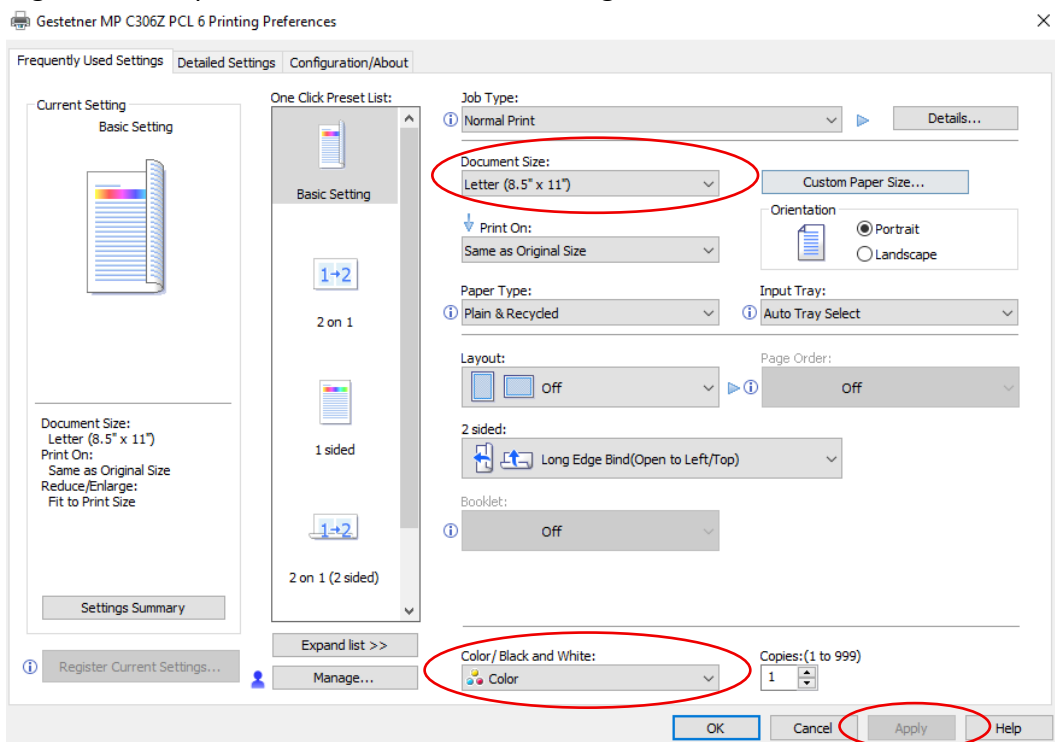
Gestetner MP C306Z PCL 6 Printing Preferences

Frequently Used Settings | Detailed Settings | Configuration/About

Current Setting
Basic Setting

Document Size:
Letter (8.5" x 11")
Print On:
Same as Original Size
Reduce/Enlarge:
Fit to Print Size

Settings Summary

Register Current Settings...

One Click Preset List:
Basic Setting
1→2
2 on 1
1 sided
1→2
2 on 1 (2 sided)

Expand list >>
Manage...

Job Type:
Normal Print
Details...

Document Size:
Letter (8.5" x 11")
Custom Paper Size...

Print On:
Same as Original Size

Orientation
Portrait
Landscape

Paper Type:
Plain & Recycled

Input Tray:
Auto Tray Select

Layout:
Off

Page Order:
Off

2 sided:
Long Edge Bind(Open to Left/Top)

Booklet:
Off

Color/ Black and White:
Color

Copies:(1 to 999)
1

OK
Cancel
Apply
Help